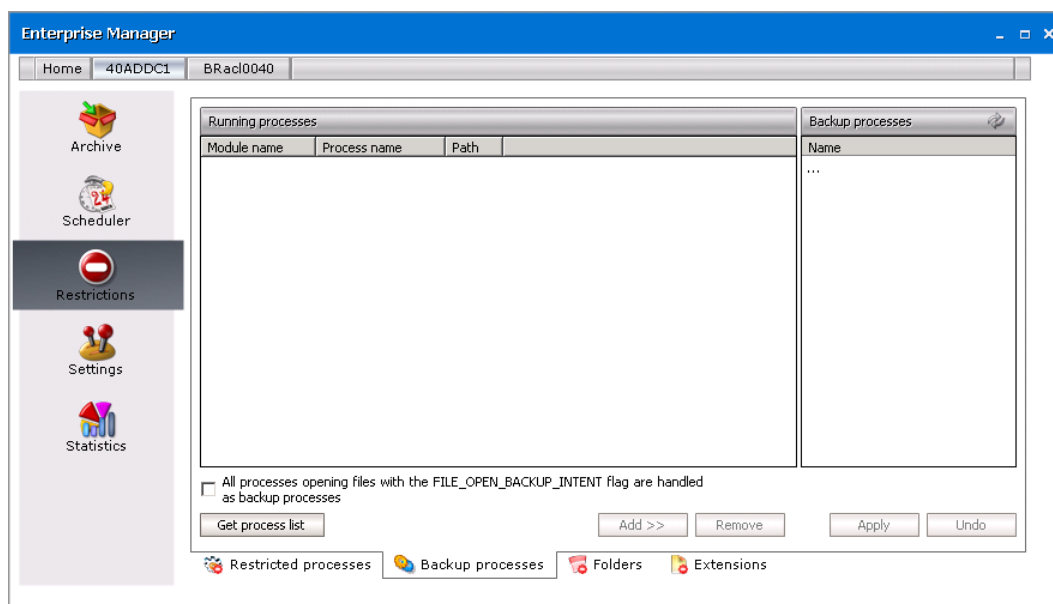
Enterprise Manager

Home | 40ADDC1 | BRacl0040

Archive

Scheduler

Restrictions

Settings

Statistics

Running processes

| Module name | Process name | Path |
|---|---|---|

Backup processes

| Name |
|---|
| ... |

All processes opening files with the FILE_OPEN_BACKUP_INTENT flag are handled as backup processes

Get process list

Add >>

Remove

Apply

Undo

Restricted processes

Backup processes

Folders

Extensions